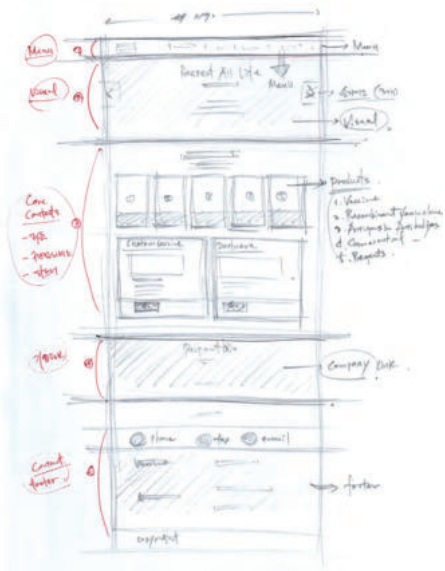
Menu
①
Menu

Visual
②
Protect All Life
Menu
Game (Sns)
Visual

Core Contents
- 제품
- Research
- 구매
③
Products
1. Vaccine
2. Recombinant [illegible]
3. Antigen & Antibodies
4. Conventional
5. Reagents

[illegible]
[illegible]

홍보
④
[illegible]
Company Brk

Contact footer
⑤
Home
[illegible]
e-mail
footer
copyright